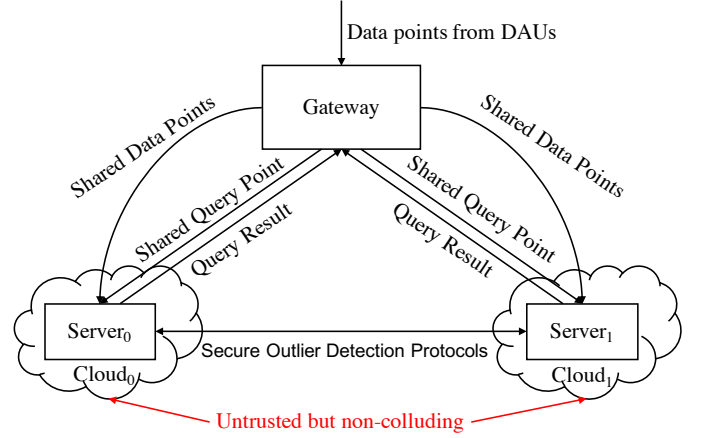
Data points from DAUs

Gateway

Shared Data Points

Shared Data Points

Shared Query Point

Query Result

Shared Query Point

Query Result

Server$_0$

Server$_1$

Secure Outlier Detection Protocols

Cloud$_0$

Cloud$_1$

Untrusted but non-colluding